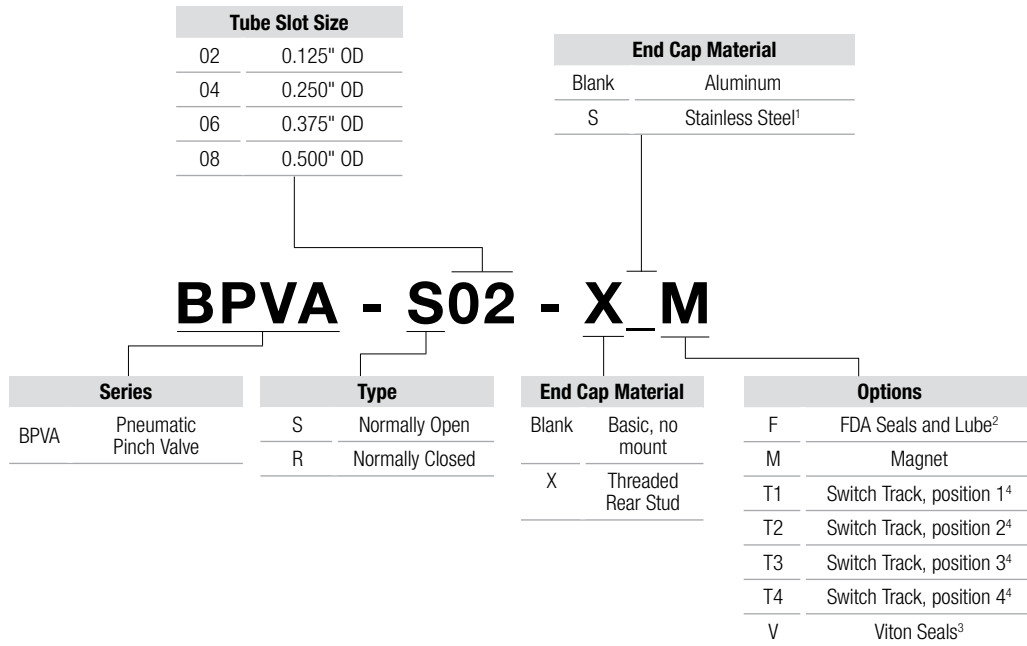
| Tube Slot Size | |
|---|---|
| 02 | 0.125" OD |
| 04 | 0.250" OD |
| 06 | 0.375" OD |
| 08 | 0.500" OD |

| End Cap Material | |
|---|---|
| Blank | Aluminum |
| S | Stainless Steel$^1$ |

BPVA - S02 - X_M

| Series | |
|---|---|
| BPVA | Pneumatic Pinch Valve |

| Type | |
|---|---|
| S | Normally Open |
| R | Normally Closed |

| End Cap Material | |
|---|---|
| Blank | Basic, no mount |
| X | Threaded Rear Stud |

| Options | |
|---|---|
| F | FDA Seals and Lube$^2$ |
| M | Magnet |
| T1 | Switch Track, position 1$^4$ |
| T2 | Switch Track, position 2$^4$ |
| T3 | Switch Track, position 3$^4$ |
| T4 | Switch Track, position 4$^4$ |
| V | Viton Seals$^3$ |